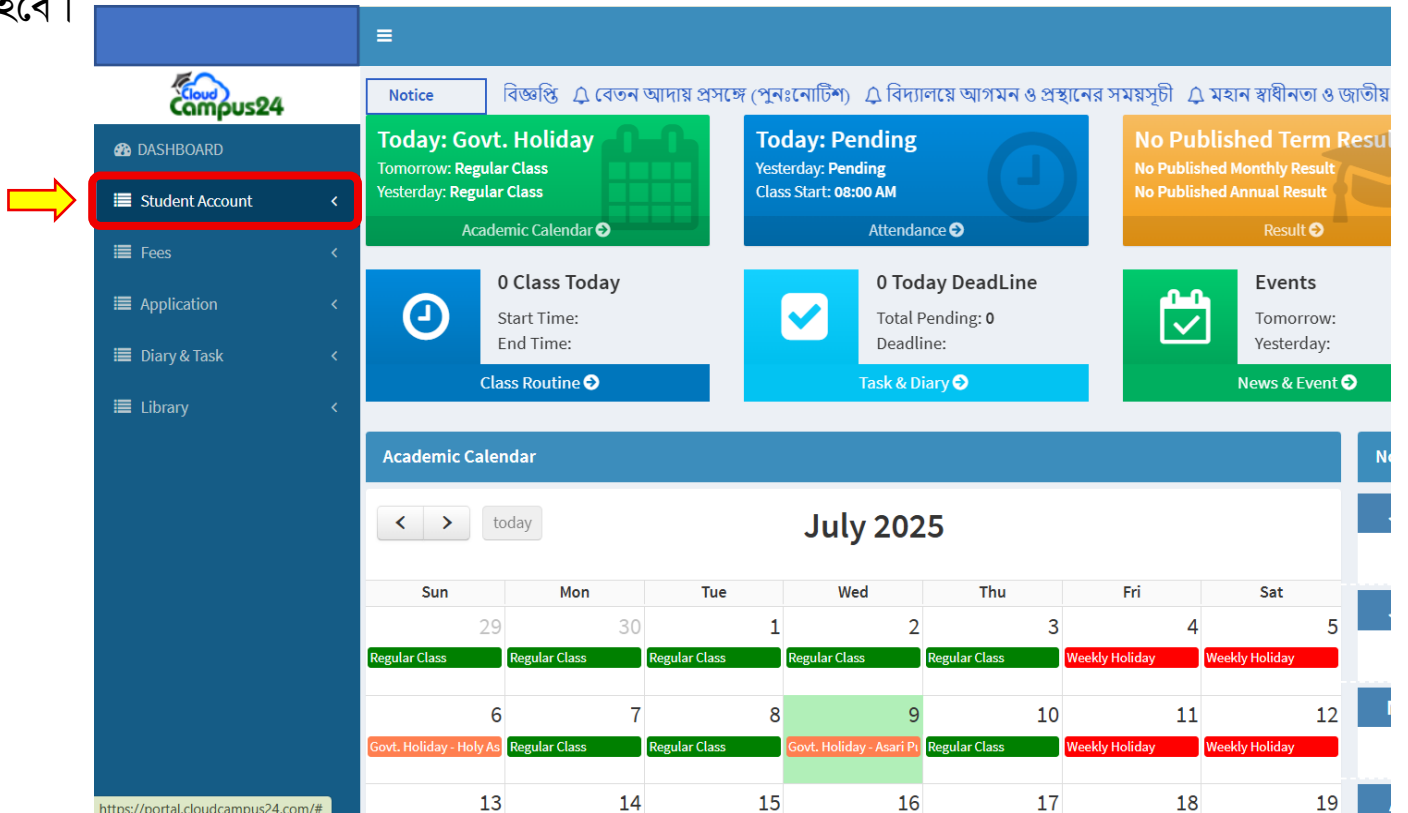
হবে।

Cloud Campus24

DASHBOARD
Student Account
Fees
Application
Diary & Task
Library

https://portal.cloudcampus24.com/#

Notice
বিজ্ঞপ্তি বেতন আদায় প্রসঙ্গে (পুনঃনোটিশ) বিদ্যালয়ে আগমন ও প্রস্থানের সময়সূচী মহান স্বাধীনতা ও জাতীয়

Today: Govt. Holiday
Tomorrow: Regular Class
Yesterday: Regular Class
Academic Calendar

Today: Pending
Yesterday: Pending
Class Start: 08:00 AM
Attendance

No Published Term Resul
No Published Monthly Result
No Published Annual Result
Result

0 Class Today
Start Time:
End Time:
Class Routine

0 Today DeadLine
Total Pending: 0
Deadline:
Task & Diary

Events
Tomorrow:
Yesterday:
News & Event

Academic Calendar

today

July 2025

| Sun | Mon | Tue | Wed | Thu | Fri | Sat |
|---|---|---|---|---|---|---|
| 29 Regular Class | 30 Regular Class | 1 Regular Class | 2 Regular Class | 3 Regular Class | 4 Weekly Holiday | 5 Weekly Holiday |
| 6 Govt. Holiday - Holy As | 7 Regular Class | 8 Regular Class | 9 Govt. Holiday - Asari Pu | 10 Regular Class | 11 Weekly Holiday | 12 Weekly Holiday |
| 13 | 14 | 15 | 16 | 17 | 18 | 19 |

Ne